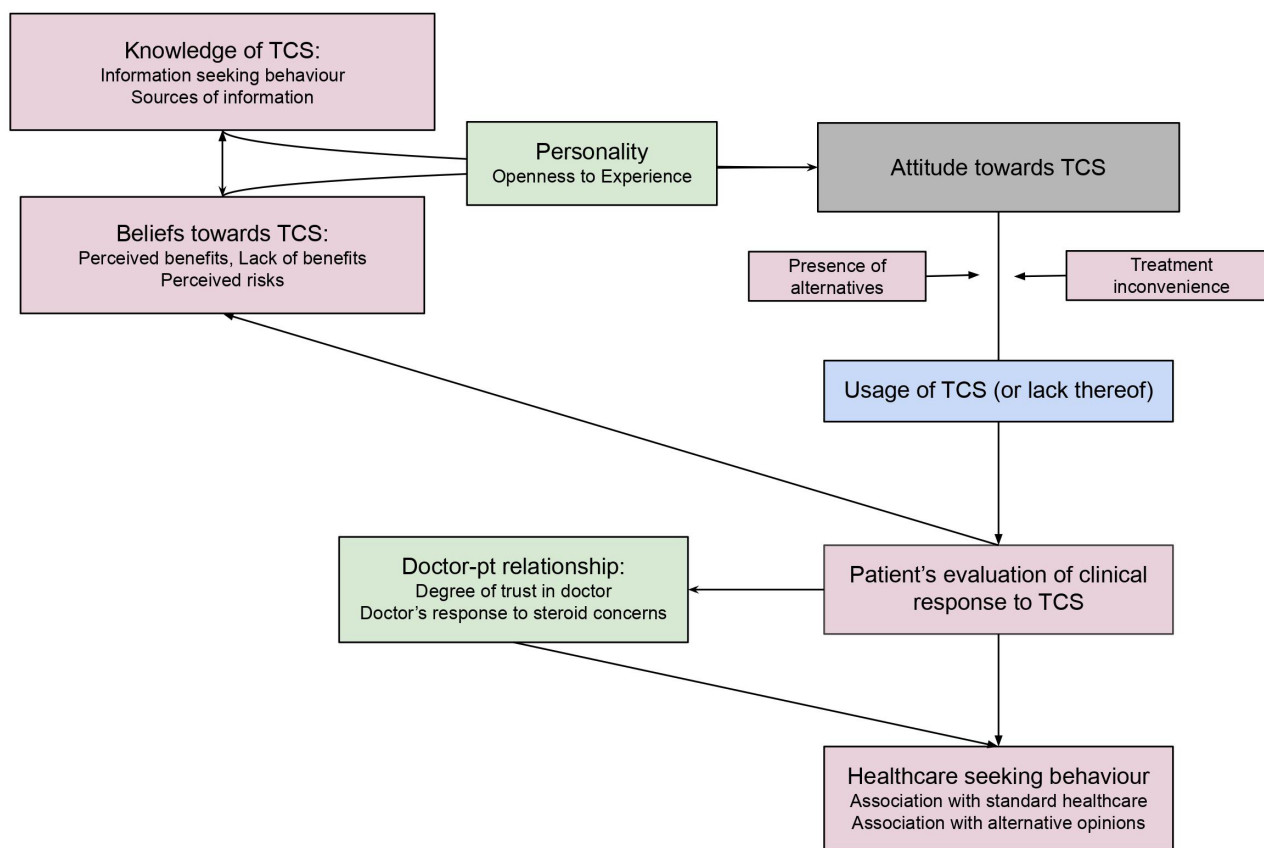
Knowledge of TCS:
Information seeking behaviour
Sources of information

Personality
Openness to Experience

Attitude towards TCS

Beliefs towards TCS:
Perceived benefits, Lack of benefits
Perceived risks

Presence of alternatives

Treatment inconvenience

Usage of TCS (or lack thereof)

Doctor-pt relationship:
Degree of trust in doctor
Doctor's response to steroid concerns

Patient's evaluation of clinical response to TCS

Healthcare seeking behaviour
Association with standard healthcare
Association with alternative opinions